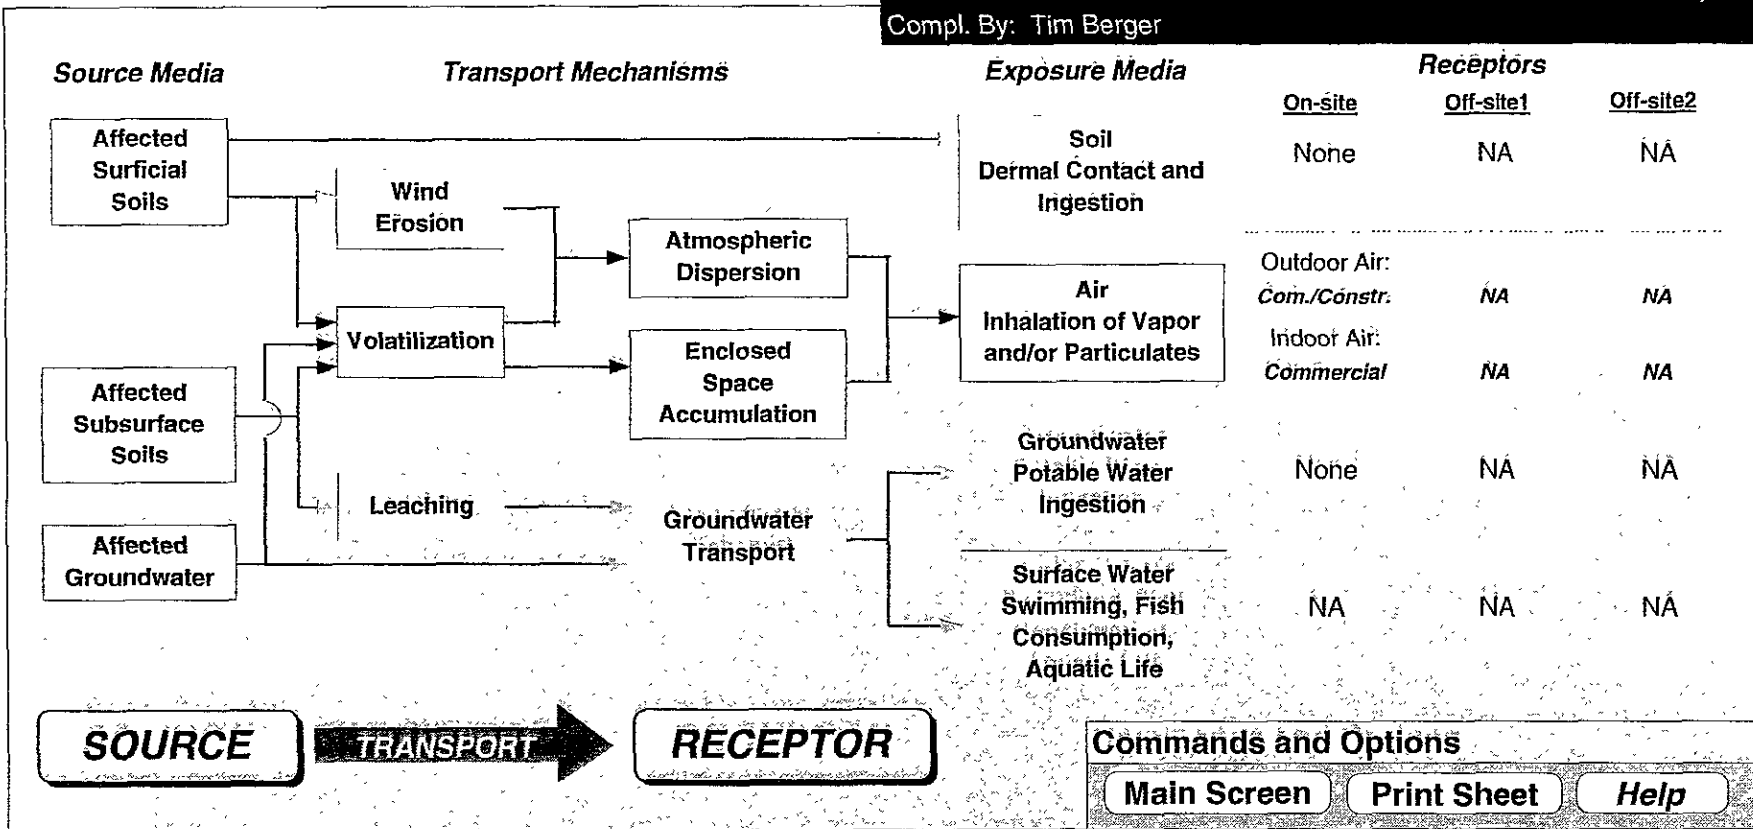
Compl. By: Tim Berger

Source Media

Transport Mechanisms

Exposure Media

Receptors

On-site

Off-site1

Off-site2

Affected Surficial Soils

Wind Erosion

Soil Dermal Contact and Ingestion

None

NA

NA

Atmospheric Dispersion

Volatilization

Air Inhalation of Vapor and/or Particulates

Outdoor Air: Com./Constr.

NA

NA

Indoor Air: Commercial

NA

NA

Enclosed Space Accumulation

Affected Subsurface Soils

Leaching

Groundwater Transport

Groundwater Potable Water Ingestion

None

NA

NA

Affected Groundwater

Surface Water Swimming, Fish Consumption, Aquatic Life

NA

NA

NA

SOURCE

TRANSPORT

RECEPTOR

Commands and Options

Main Screen

Print Sheet

Help